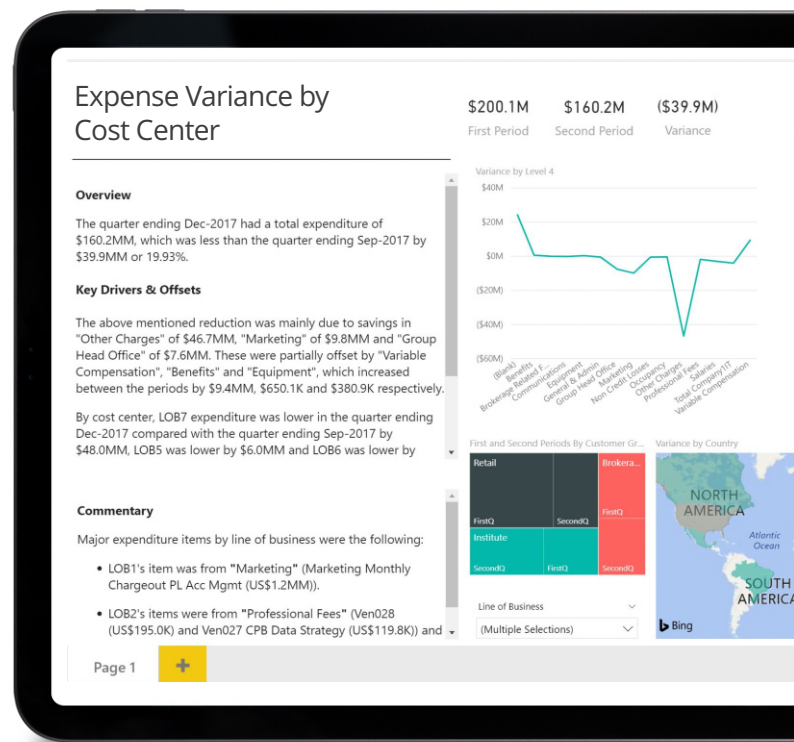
Expense Variance by Cost Center

$200.1M
First Period

$160.2M
Second Period

($39.9M)
Variance

Overview

The quarter ending Dec-2017 had a total expenditure of $160.2MM, which was less than the quarter ending Sep-2017 by $39.9MM or 19.93%.

Key Drivers & Offsets

The above mentioned reduction was mainly due to savings in "Other Charges" of $46.7MM, "Marketing" of $9.8MM and "Group Head Office" of $7.6MM. These were partially offset by "Variable Compensation", "Benefits" and "Equipment", which increased between the periods by $9.4MM, $650.1K and $380.9K respectively.

By cost center, LOB7 expenditure was lower in the quarter ending Dec-2017 compared with the quarter ending Sep-2017 by $48.0MM, LOB5 was lower by $6.0MM and LOB6 was lower by

Variance by Level 4

$40M
$20M
$0M
($20M)
($40M)
($60M)

(Blank)
Benefits
Brokerage Related F...
Communications
Equipment
General & Admin
Group Head Office
Marketing
Non Credit Losses
Occupancy
Other Charges
Professional Fees
Salaries
Total Company IT
Variable Compensation

First and Second Periods By Customer Gr...

Retail
FirstQ
SecondQ
Brokera...
FirstQ
Institute
SecondQ
FirstQ
SecondQ

Variance by Country

NORTH AMERICA
Atlantic Ocean
SOUTH AMERICA
Bing

Commentary

Major expenditure items by line of business were the following:

• LOB1's item was from "Marketing" (Marketing Monthly Chargeout PL Acc Mgmt (US$1.2MM)).

• LOB2's items were from "Professional Fees" (Ven028 (US$195.0K) and Ven027 CPB Data Strategy (US$119.8K)) and

Line of Business
(Multiple Selections)

Page 1
+